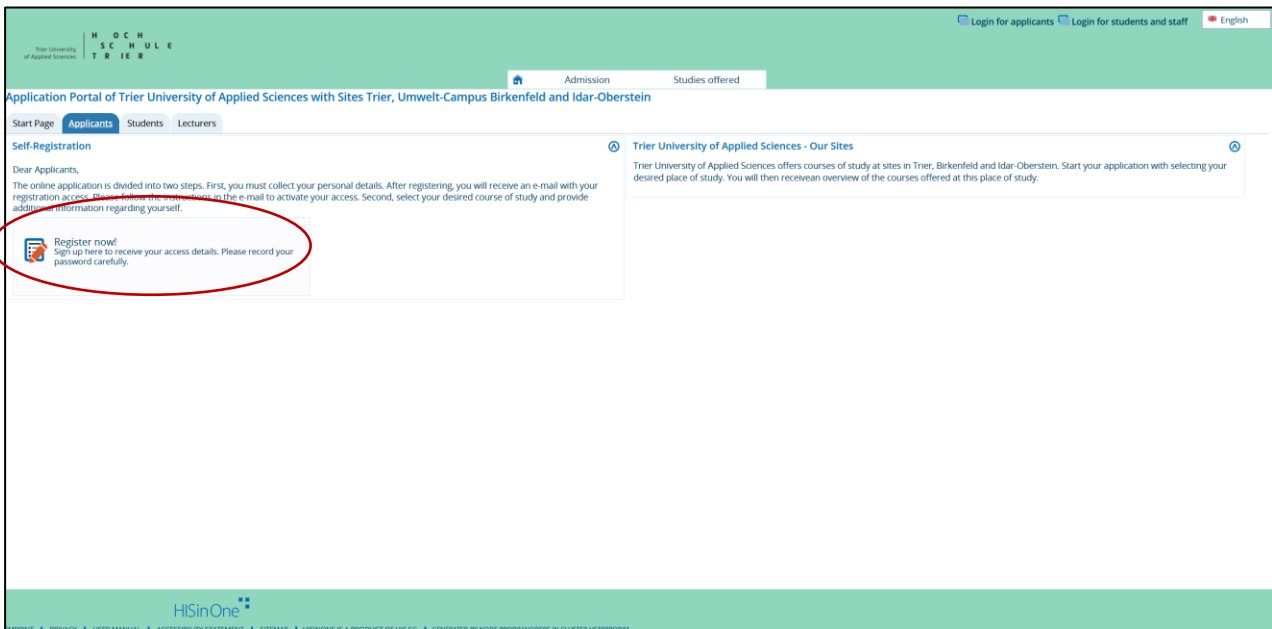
Login for applicants Login for students and staff English

Trier University of Applied Sciences H OCH SC HULE TR IER

Admission Studies offered

Application Portal of Trier University of Applied Sciences with Sites Trier, Umwelt-Campus Birkenfeld and Idar-Oberstein

Start Page Applicants Students Lecturers

Self-Registration

Dear Applicants,

The online application is divided into two steps. First, you must collect your personal details. After registering, you will receive an e-mail with your registration access. Please follow the instructions in the e-mail to activate your access. Second, select your desired course of study and provide additional information regarding yourself.

Register now!
Sign up here to receive your access details. Please record your password carefully.

Trier University of Applied Sciences - Our Sites

Trier University of Applied Sciences offers courses of study at sites in Trier, Birkenfeld and Idar-Oberstein. Start your application with selecting your desired place of study. You will then receivean overview of the courses offered at this place of study.

HISinOne

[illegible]